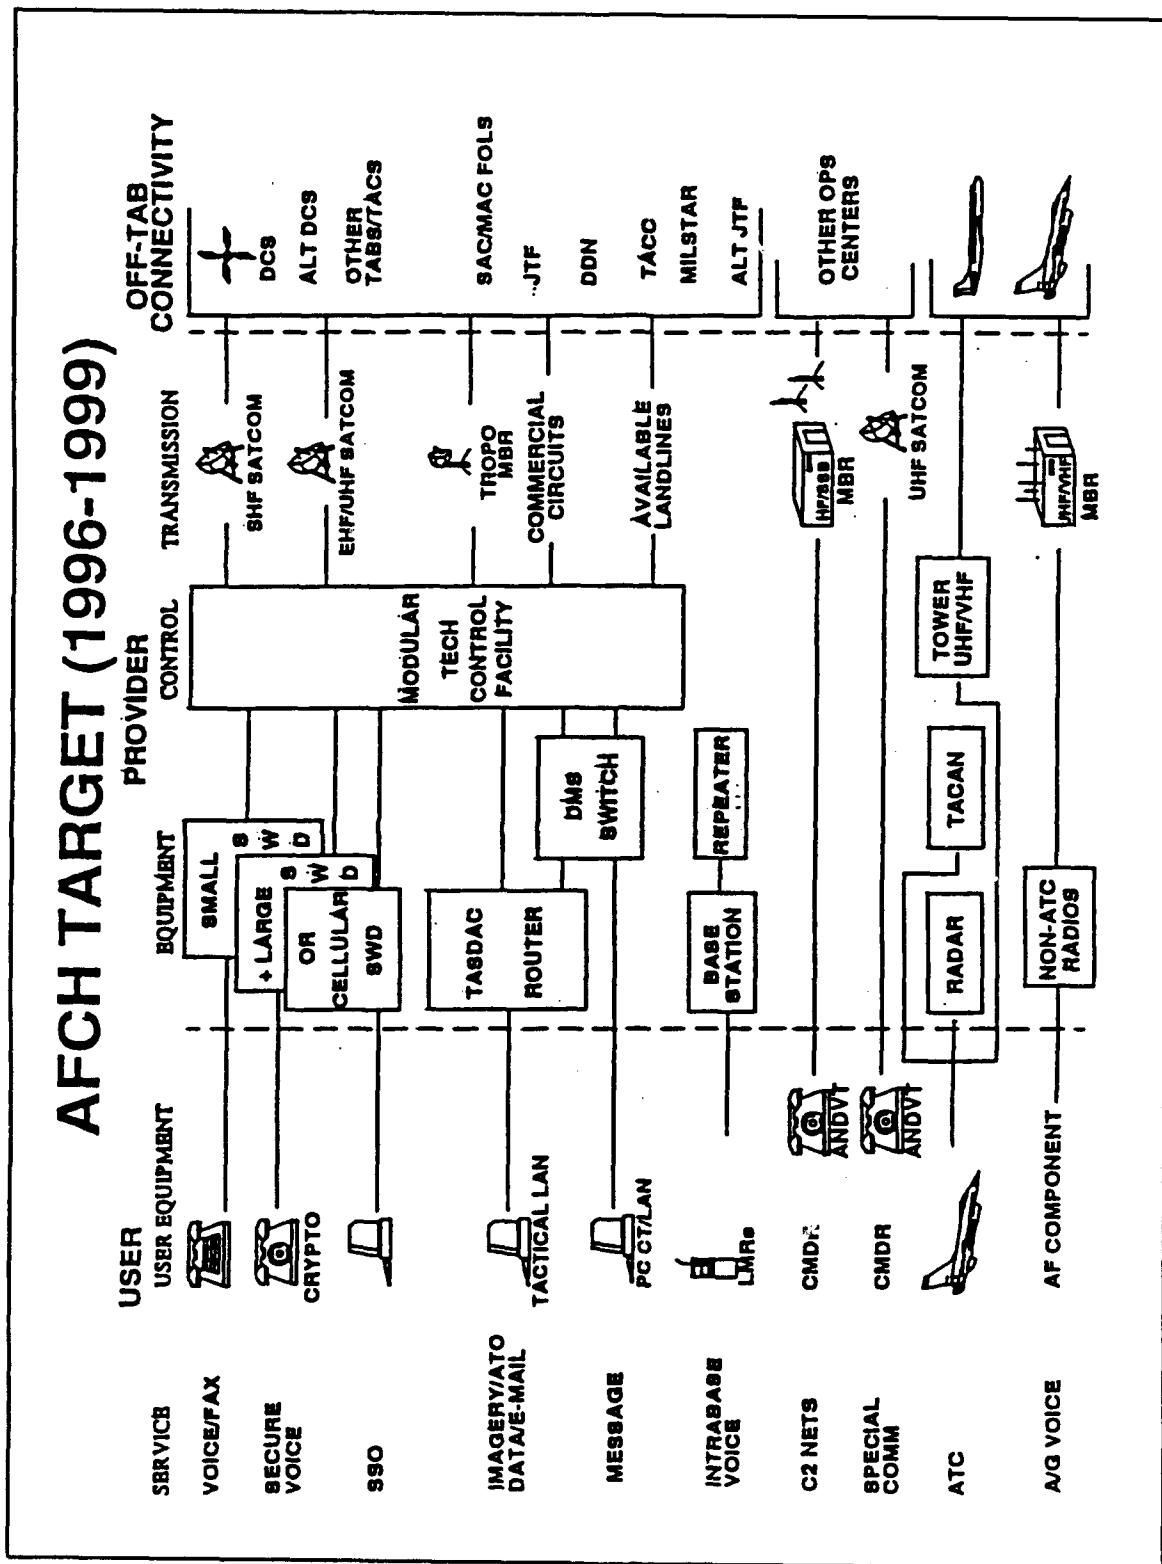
AFCH TARGET (1996-1999)

USER

PROVIDER

SERVICE

USER EQUIPMENT

EQUIPMENT

CONTROL

TRANSMISSION

OFF-TAB CONNECTIVITY

VOICE/FAX

SECURE VOICE

SSO

IMAGERY/ATO DATA/E-MAIL

MESSAGE

INTRABASE VOICE

C2 NETS

SPECIAL COMM

ATC

A/G VOICE

CRYPTO

TACTICAL LAN

PC CT/LAN

LMRs

CMDR

CMDR

AF COMPONENT

ANDVT

ANDVT

SMALL

+ LARGE

OR CELLULAR SWD

S W D

S W D

TASDAC

ROUTER

DMS SWITCH

BASE STATION

REPEATER

RADAR

TACAN

NON-ATC RADIOS

MODULAR TECH CONTROL FACILITY

TOWER UHF/VHF

SHF SATCOM

EHF/UHF SATCOM

TROPO MBR

COMMERCIAL CIRCUITS

AVAILABLE LANDLINES

HF/SSB MBR

UHF SATCOM

UHF/VHF MBR

DCS

ALT DCS

OTHER TABS/TACS

SAC/MAC FOLS

JTF

DDN

TACC

MILSTAR

ALT JTF

OTHER OPS CENTERS